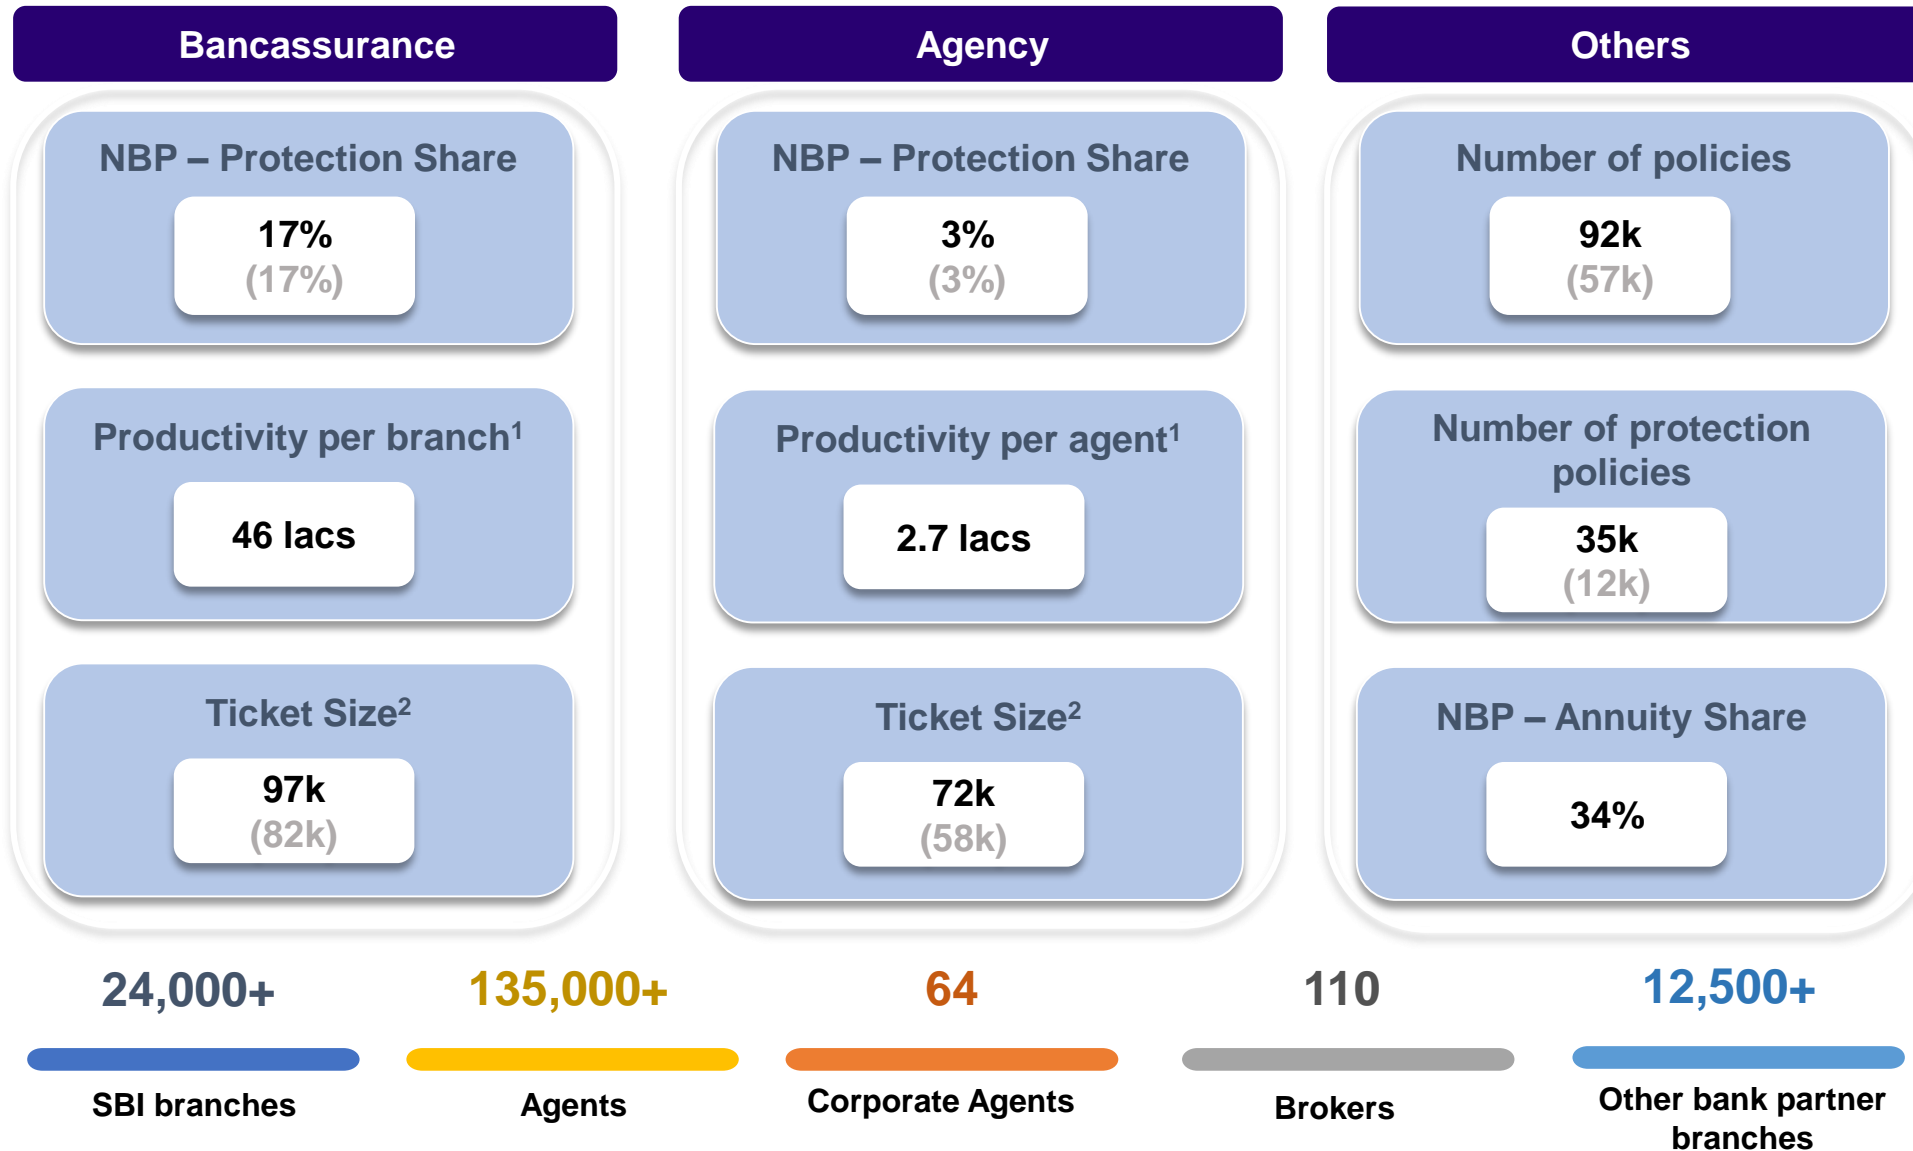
Bancassurance

NBP – Protection Share
17%
(17%)

Productivity per branch$^1$
46 lacs

Ticket Size$^2$
97k
(82k)

Agency

NBP – Protection Share
3%
(3%)

Productivity per agent$^1$
2.7 lacs

Ticket Size$^2$
72k
(58k)

Others

Number of policies
92k
(57k)

Number of protection policies
35k
(12k)

NBP – Annuity Share
34%

24,000+
SBI branches

135,000+
Agents

64
Corporate Agents

110
Brokers

12,500+
Other bank partner branches